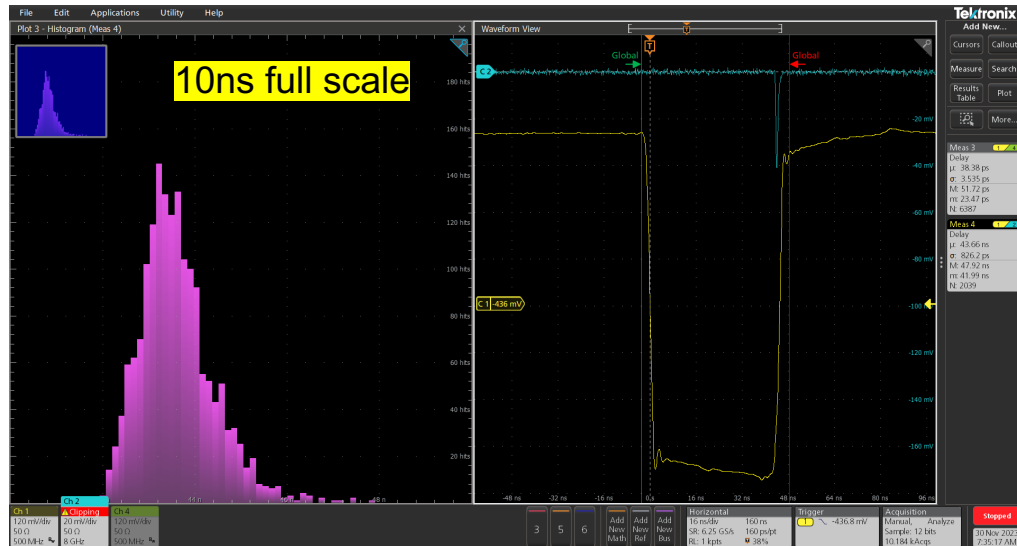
File Edit Applications Utility Help

Plot 3 - Histogram (Meas 4)

10ns full scale

180 hits
160 hits
140 hits
120 hits
100 hits
80 hits
60 hits
40 hits
20 hits

-44 n
-48 ns

Waveform View

Global
Global

C2

C 1 -436 mV

-20 mV
-40 mV
-60 mV
-80 mV
-100 mV
-120 mV
-140 mV
-160 mV

-48 ns -32 ns -16 ns 0 s 16 ns 32 ns 48 ns 64 ns 80 ns 96 ns

Tektronix
Add New...
Cursors Callout
Measure Search
Results Table Plot
More...

Meas 3
Delay
μ: 38.38 ps
σ: 3.535 ps
M: 51.72 ps
m: 23.47 ps
N: 6387

Meas 4
Delay
μ: 43.66 ns
σ: 826.2 ps
M: 47.92 ns
m: 41.99 ns
N: 2039

Ch 1
120 mV/div
50 Ω
500 MHz

Ch 2
Clipping
20 mV/div
50 Ω
8 GHz

Ch 4
120 mV/div
50 Ω
500 MHz

3 5 6

Add New Math
Add New Ref
Add New Bus

Horizontal
16 ns/div 160 ns
SR: 6.25 GS/s 160 ps/pt
RL: 1 kpts 38%

Trigger
1 -436.8 mV

Acquisition
Manual, Analyze
Sample: 12 bits
10.184 kAcqs

Stopped

30 Nov 2023
7:35:17 AM